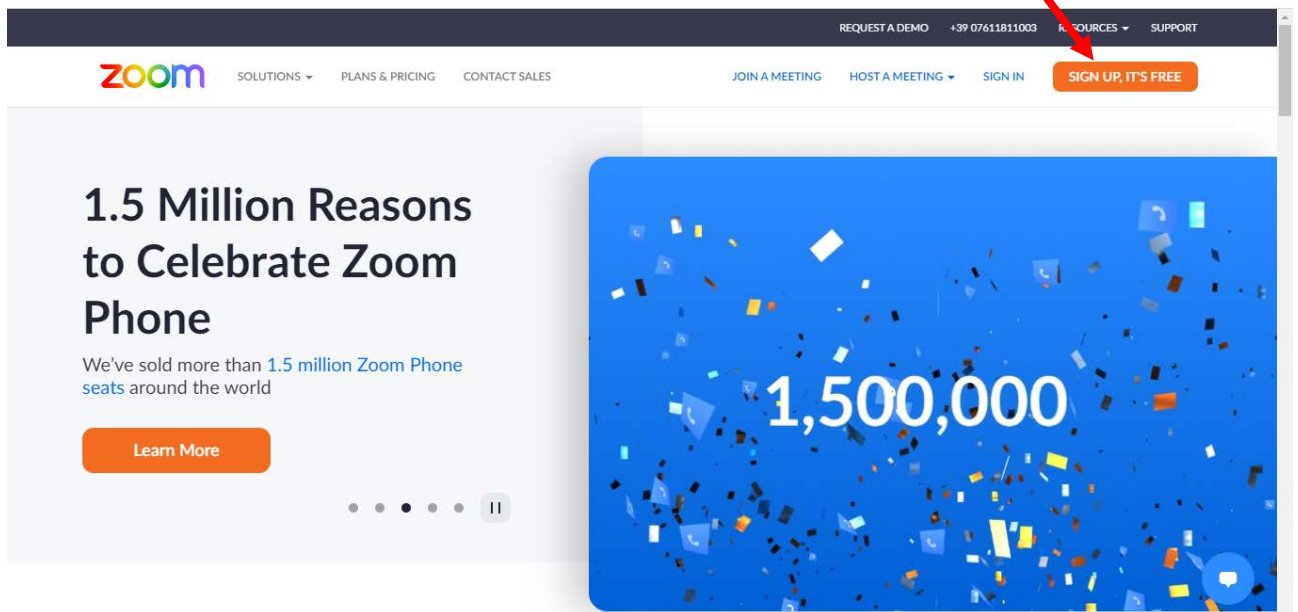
REQUEST A DEMO +39 07611811003 R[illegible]SOURCES SUPPORT

zoom SOLUTIONS PLANS & PRICING CONTACT SALES JOIN A MEETING HOST A MEETING SIGN IN SIGN UP, IT'S FREE

1.5 Million Reasons to Celebrate Zoom Phone

We've sold more than 1.5 million Zoom Phone seats around the world

Learn More

1,500,000